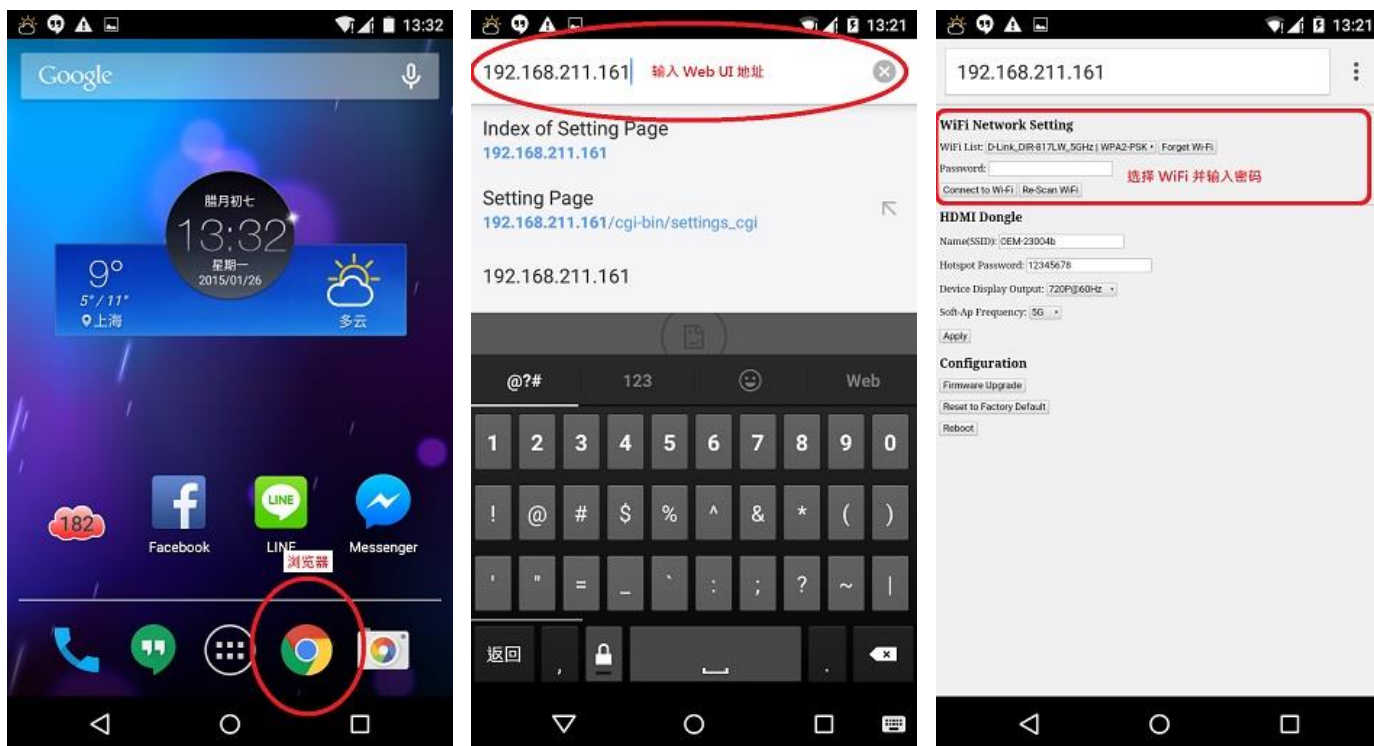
13:32

Google

腊月初七
13:32
星期一
2015/01/26
9°
5°/ 11°
上海
多云

182
Facebook
LINE
Messenger
浏览器

13:21

192.168.211.161 输入 Web UI 地址

Index of Setting Page
192.168.211.161

Setting Page
192.168.211.161/cgi-bin/settings_cgi

192.168.211.161

@?#
123
Web

1 2 3 4 5 6 7 8 9 0
! @ # $ % ^ & * ( )
' " = _ ` : ; ? ~ |
返回 , .

13:21

192.168.211.161

WiFi Network Setting
WiFi List: D-Link_DIR-817LW_5GHz | WPA2-PSK Forget Wi-Fi
Password:
Connect to Wi-Fi Re-Scan WiFi
选择 WiFi 并输入密码

HDMI Dongle
Name(SSID): OEM-23004b
Hotspot Password: 12345678
Device Display Output: 720P@60Hz
Soft-Ap Frequency: 5G
Apply

Configuration
Firmware Upgrade
Reset to Factory Default
Reboot